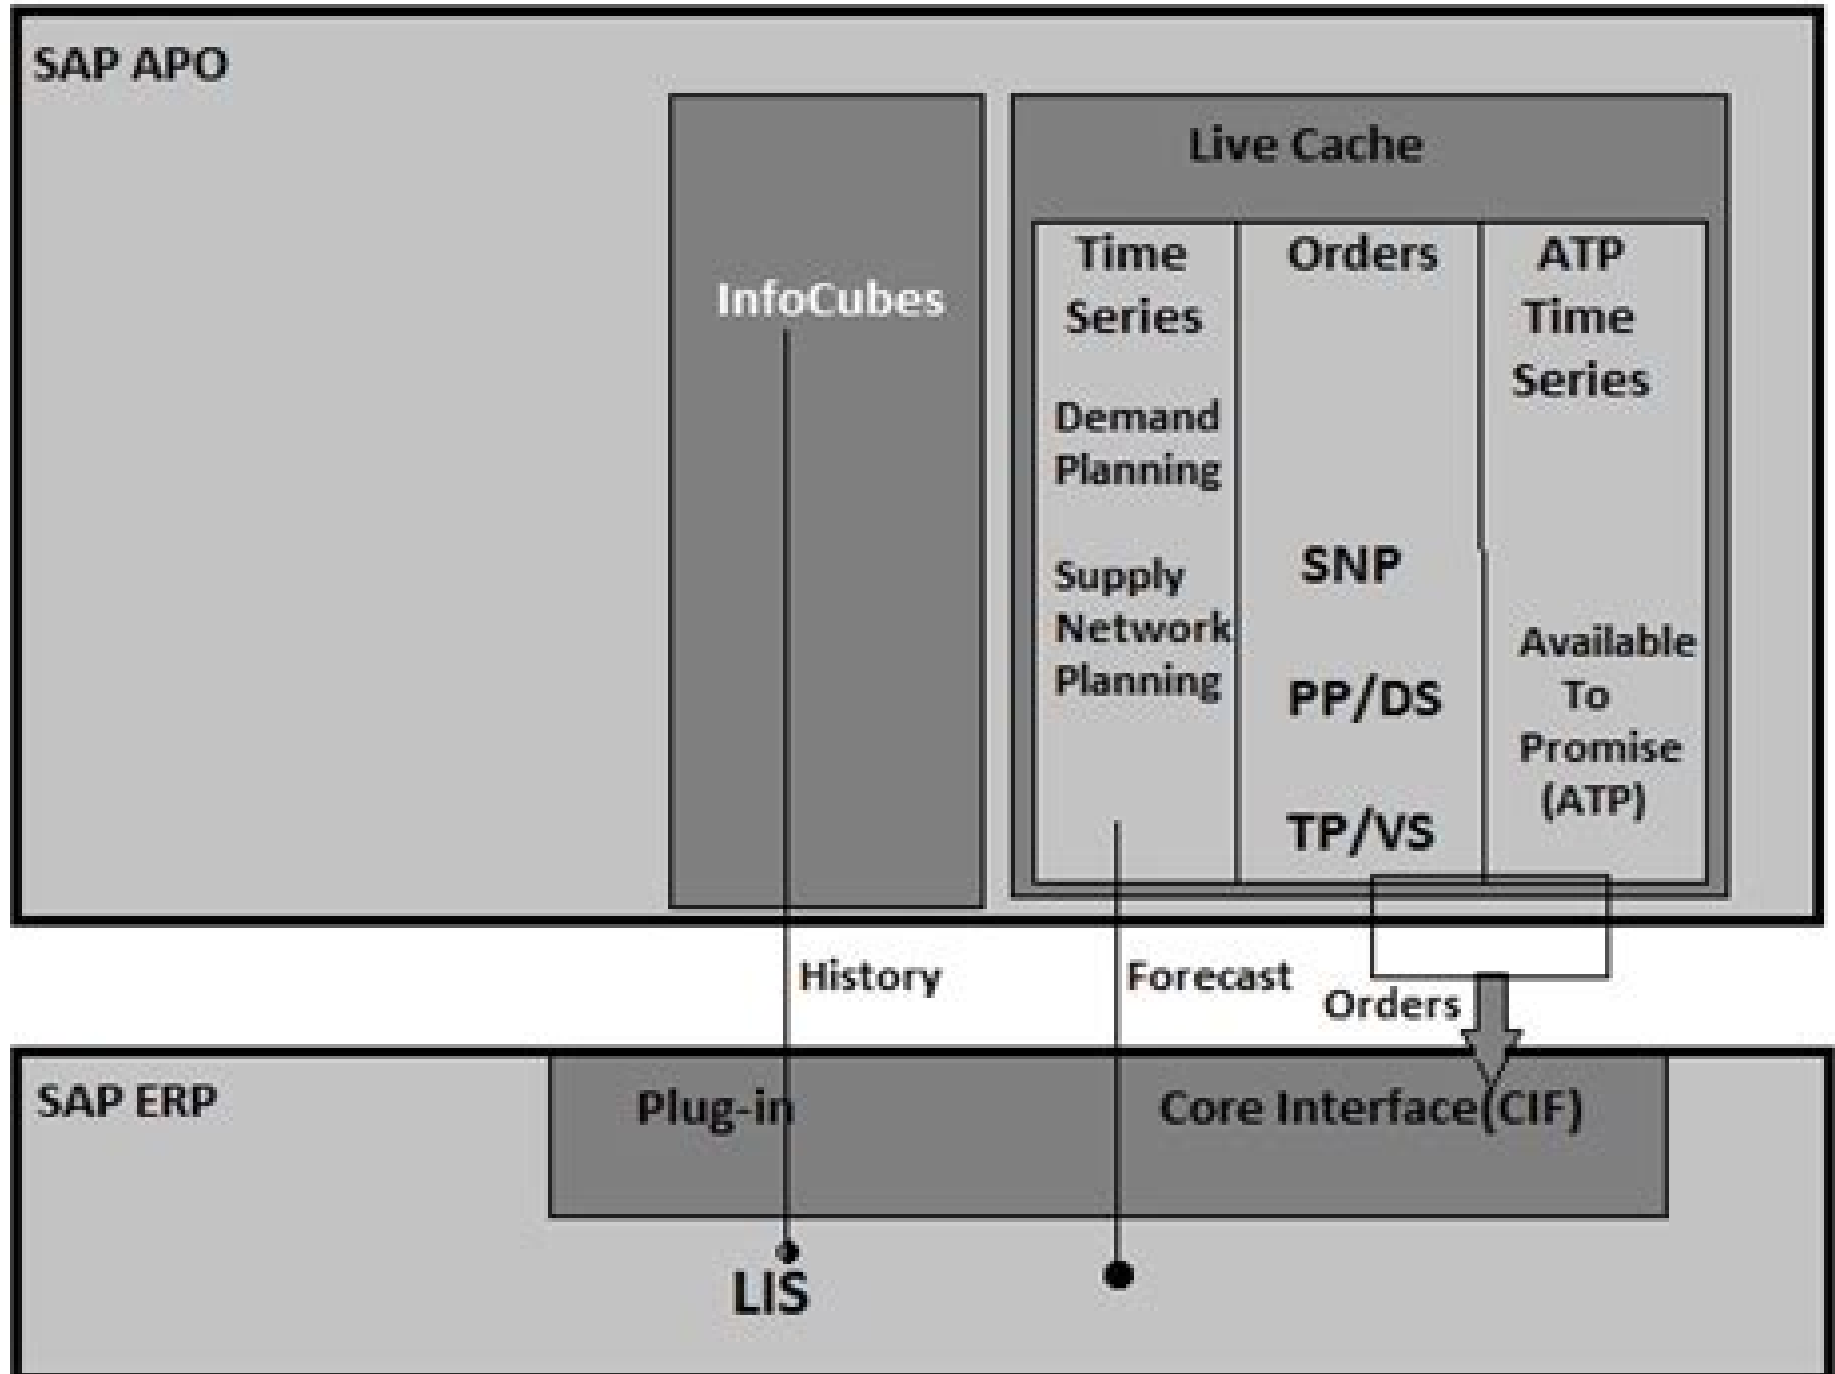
SAP APO

InfoCubes

Live Cache

Time Series

Demand Planning

Supply Network Planning

Orders

SNP

PP/DS

TP/VS

ATP Time Series

Available To Promise (ATP)

History

Forecast

Orders

SAP ERP

Plug-in

Core Interface(CIF)

LIS